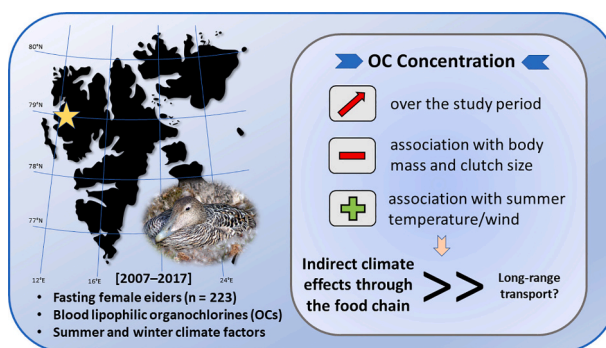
80°N
79°N
78°N
77°N
12°E
16°E
20°E
24°E

[2007–2017]

- Fasting female eiders (n = 223)
- Blood lipophilic organochlorines (OCs)
- Summer and winter climate factors

OC Concentration

over the study period

association with body mass and clutch size

association with summer temperature/wind

Indirect climate effects through the food chain >> Long-range transport?